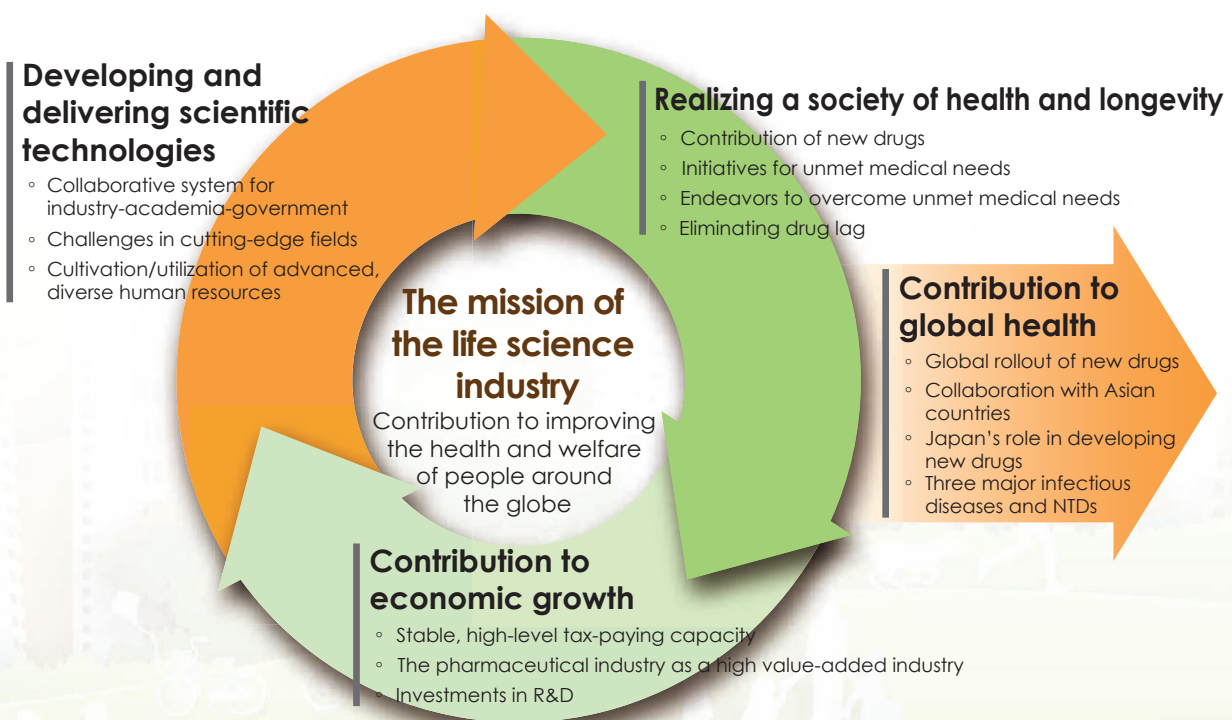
Developing and delivering scientific technologies
◦ Collaborative system for industry-academia-government
◦ Challenges in cutting-edge fields
◦ Cultivation/utilization of advanced, diverse human resources

Realizing a society of health and longevity
◦ Contribution of new drugs
◦ Initiatives for unmet medical needs
◦ Endeavors to overcome unmet medical needs
◦ Eliminating drug lag

The mission of the life science industry
Contribution to improving the health and welfare of people around the globe

Contribution to global health
◦ Global rollout of new drugs
◦ Collaboration with Asian countries
◦ Japan's role in developing new drugs
◦ Three major infectious diseases and NTDs

Contribution to economic growth
◦ Stable, high-level tax-paying capacity
◦ The pharmaceutical industry as a high value-added industry
◦ Investments in R&D